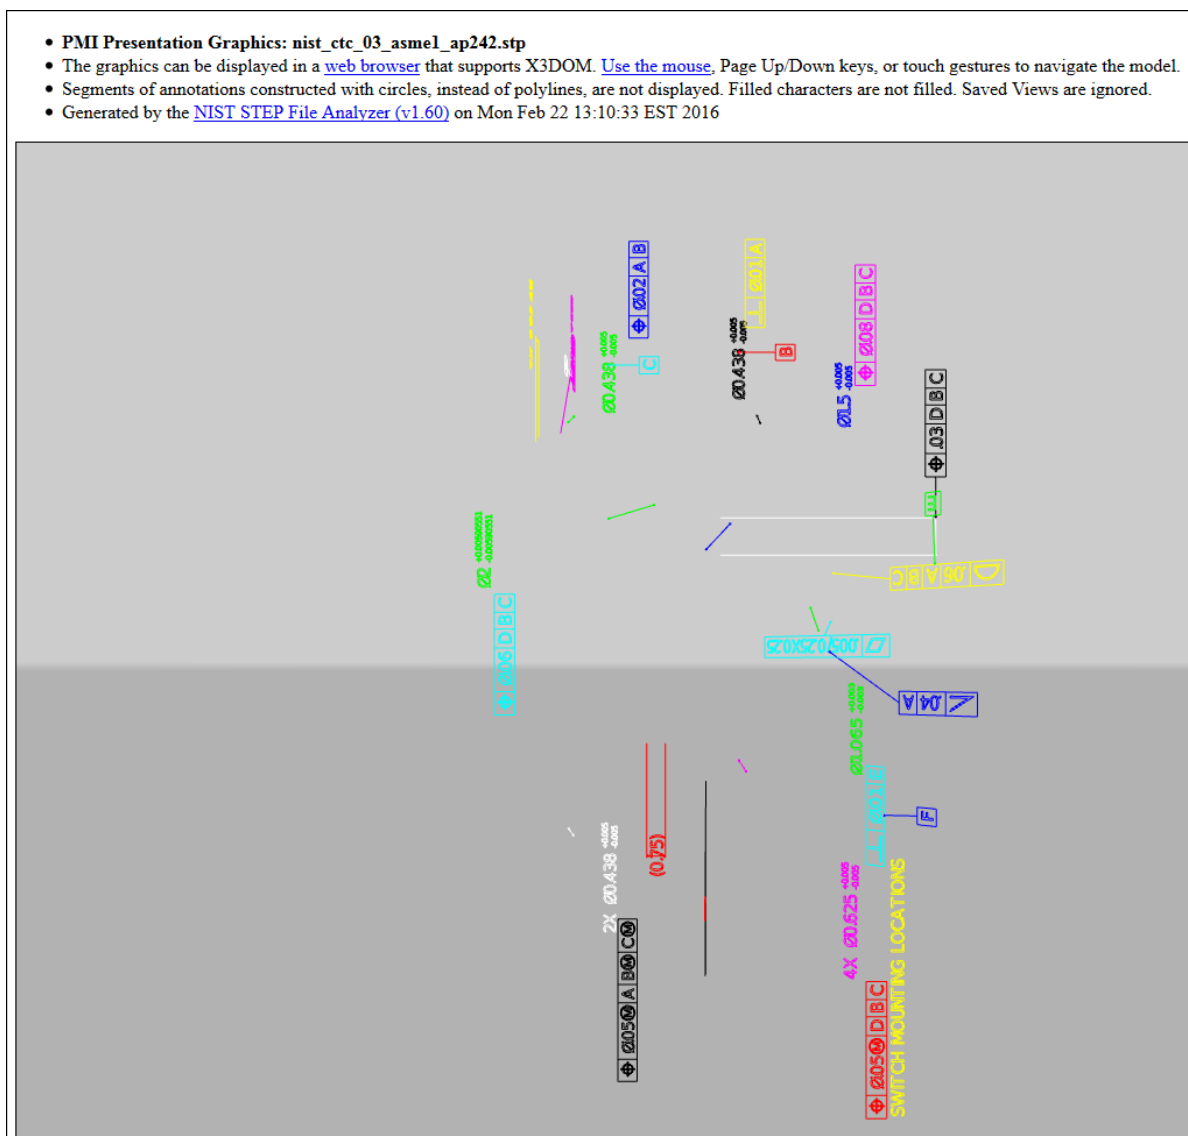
• PMI Presentation Graphics: nist_ctc_03_asme1_ap242.stp
• The graphics can be displayed in a web browser that supports X3DOM. Use the mouse, Page Up/Down keys, or touch gestures to navigate the model.
• Segments of annotations constructed with circles, instead of polylines, are not displayed. Filled characters are not filled. Saved Views are ignored.
• Generated by the NIST STEP File Analyzer (v1.60) on Mon Feb 22 13:10:33 EST 2016

⌖ Ø.02 A B
Ø0.438 $^{+0.005}_{-0.005}$ C
Ø0.438 $^{+0.005}_{-0.075}$ B
⊥ Ø.01 A
⌖ Ø.08 D B C
Ø1.5 $^{+0.005}_{-0.005}$
⌖ .03 D B C
Ø2 $^{+0.0000000001}_{-0.0000000001}$
⌖ Ø.06 D B C
.06 A B C
.005 0.25X0.25
.04 A
Ø1.065 $^{+0.003}_{-0.003}$
⊥ Ø.01 E
F
(0.75)
2X Ø0.438 $^{+0.005}_{-0.005}$
⌖ Ø.05Ⓜ A BⓂ CⓂ
4X Ø0.625 $^{+0.005}_{-0.005}$
⌖ Ø.05Ⓜ D B C
SWITCH MOUNTING LOCATIONS